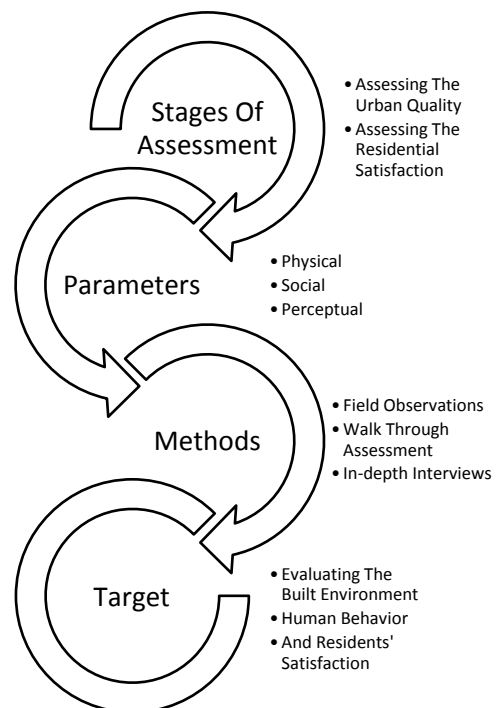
Stages Of Assessment

• Assessing The Urban Quality
• Assessing The Residential Satisfaction

Parameters

• Physical
• Social
• Perceptual

Methods

• Field Observations
• Walk Through Assessment
• In-depth Interviews

Target

• Evaluating The Built Environment
• Human Behavior
• And Residents' Satisfaction